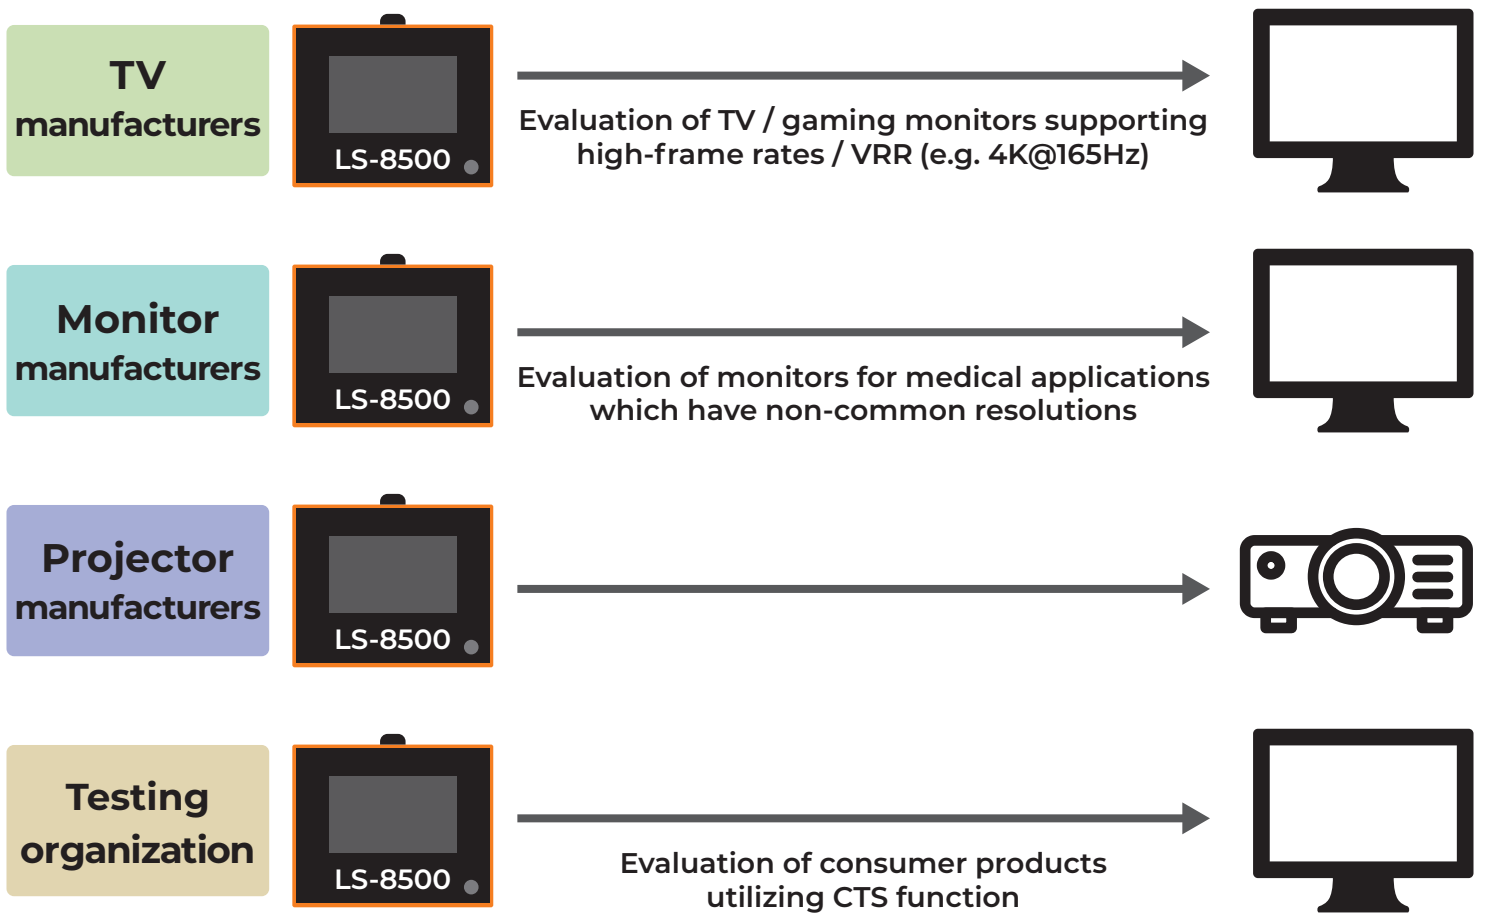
TV manufacturers

LS-8500

Evaluation of TV / gaming monitors supporting high-frame rates / VRR (e.g. 4K@165Hz)

Monitor manufacturers

LS-8500

Evaluation of monitors for medical applications which have non-common resolutions

Projector manufacturers

LS-8500

Testing organization

LS-8500

Evaluation of consumer products utilizing CTS function